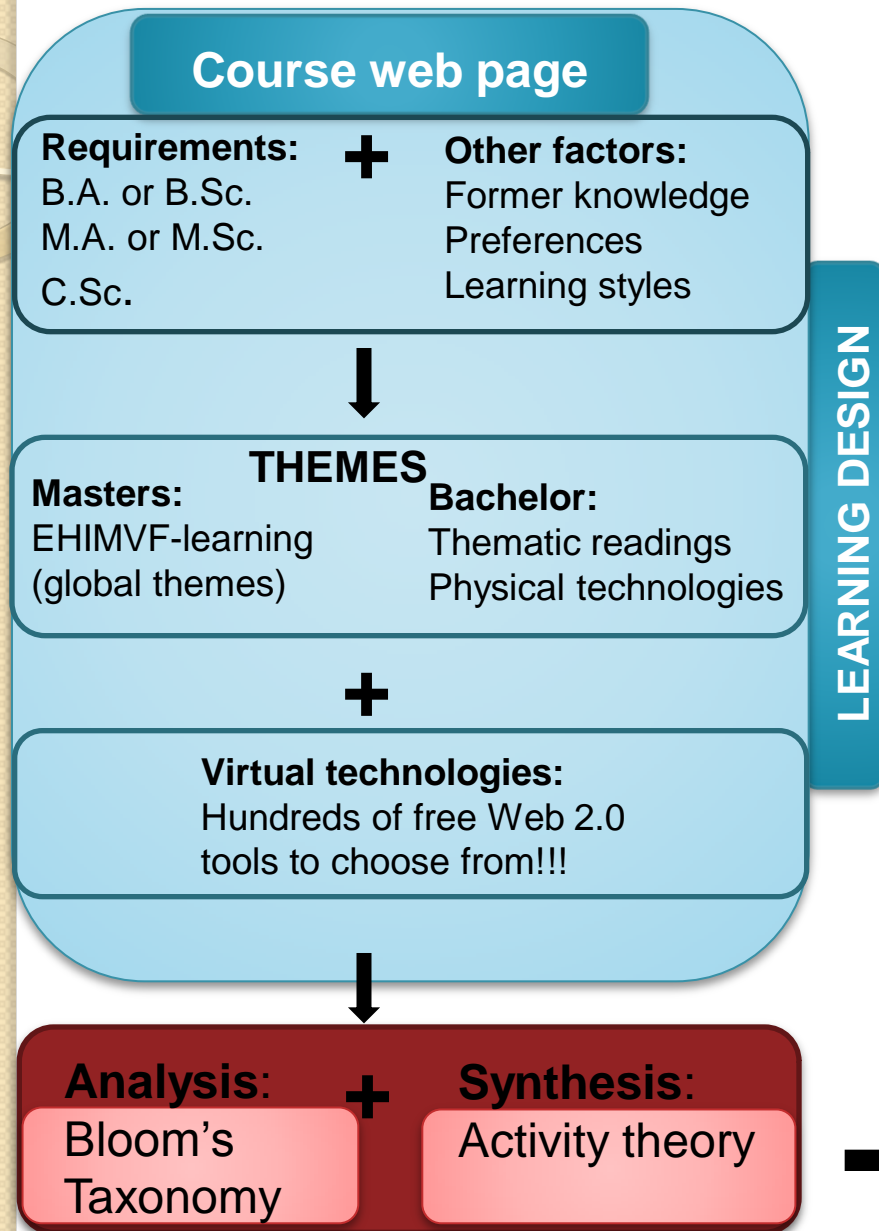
Course web page

Requirements:
B.A. or B.Sc.
M.A. or M.Sc.
C.Sc.

+

Other factors:
Former knowledge
Preferences
Learning styles

THEMES

Masters:
EHIMVF-learning
(global themes)

Bachelor:
Thematic readings
Physical technologies

+

Virtual technologies:
Hundreds of free Web 2.0 tools to choose from!!!

LEARNING DESIGN

Analysis:
Bloom's Taxonomy

+

Synthesis:
Activity theory